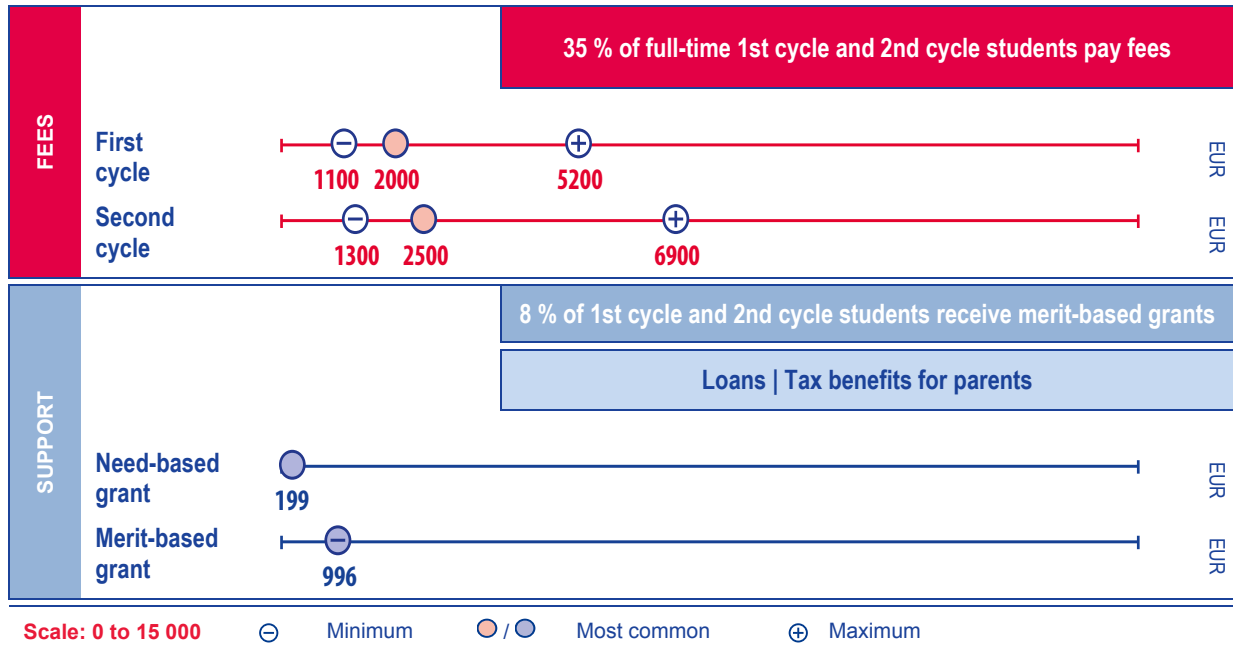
FEES

35 % of full-time 1st cycle and 2nd cycle students pay fees

First cycle
1100 2000 5200
EUR

Second cycle
1300 2500 6900
EUR

SUPPORT

8 % of 1st cycle and 2nd cycle students receive merit-based grants

Loans | Tax benefits for parents

Need-based grant
199
EUR

Merit-based grant
996
EUR

Scale: 0 to 15 000 ⊖ Minimum / Most common ⊕ Maximum